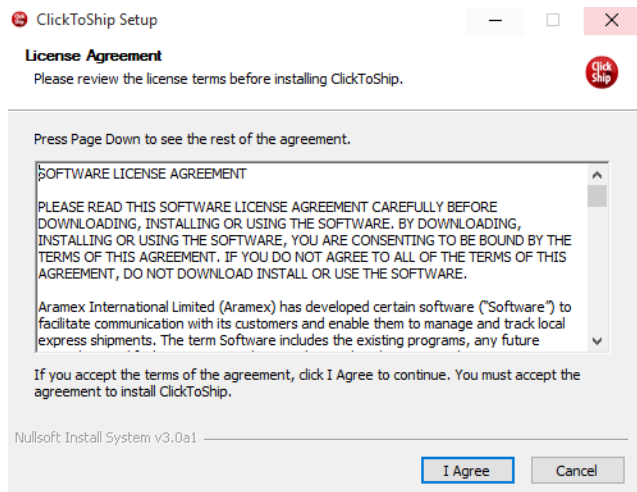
ClickToShip Setup

License Agreement
Please review the license terms before installing ClickToShip.

Click Ship

Press Page Down to see the rest of the agreement.

SOFTWARE LICENSE AGREEMENT

PLEASE READ THIS SOFTWARE LICENSE AGREEMENT CAREFULLY BEFORE DOWNLOADING, INSTALLING OR USING THE SOFTWARE. BY DOWNLOADING, INSTALLING OR USING THE SOFTWARE, YOU ARE CONSENTING TO BE BOUND BY THE TERMS OF THIS AGREEMENT. IF YOU DO NOT AGREE TO ALL OF THE TERMS OF THIS AGREEMENT, DO NOT DOWNLOAD INSTALL OR USE THE SOFTWARE.

Aramex International Limited (Aramex) has developed certain software ("Software") to facilitate communication with its customers and enable them to manage and track local express shipments. The term Software includes the existing programs, any future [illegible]

If you accept the terms of the agreement, click I Agree to continue. You must accept the agreement to install ClickToShip.

Nullsoft Install System v3.0a1

I Agree

Cancel